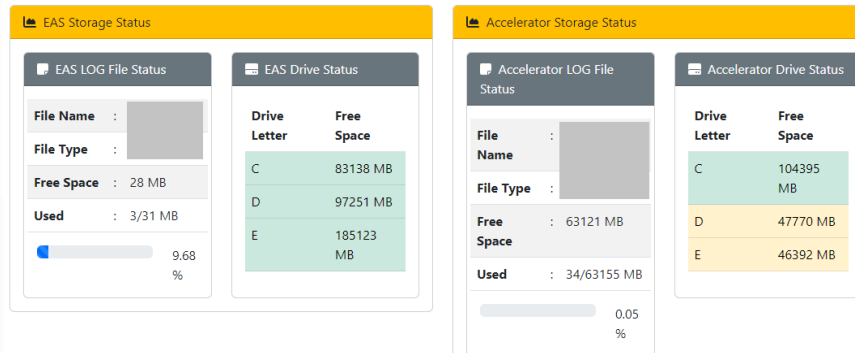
EAS Storage Status

EAS LOG File Status

| File Name | : | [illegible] |
|---|---|---|
| File Type | : | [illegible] |
| Free Space | : | 28 MB |
| Used | : | 3/31 MB |

9.68 %

EAS Drive Status

| Drive Letter | Free Space |
|---|---|
| C | 83138 MB |
| D | 97251 MB |
| E | 185123 MB |

Accelerator Storage Status

Accelerator LOG File Status

| File Name | : | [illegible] |
|---|---|---|
| File Type | : | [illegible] |
| Free Space | : | 63121 MB |
| Used | : | 34/63155 MB |

0.05 %

Accelerator Drive Status

| Drive Letter | Free Space |
|---|---|
| C | 104395 MB |
| D | 47770 MB |
| E | 46392 MB |